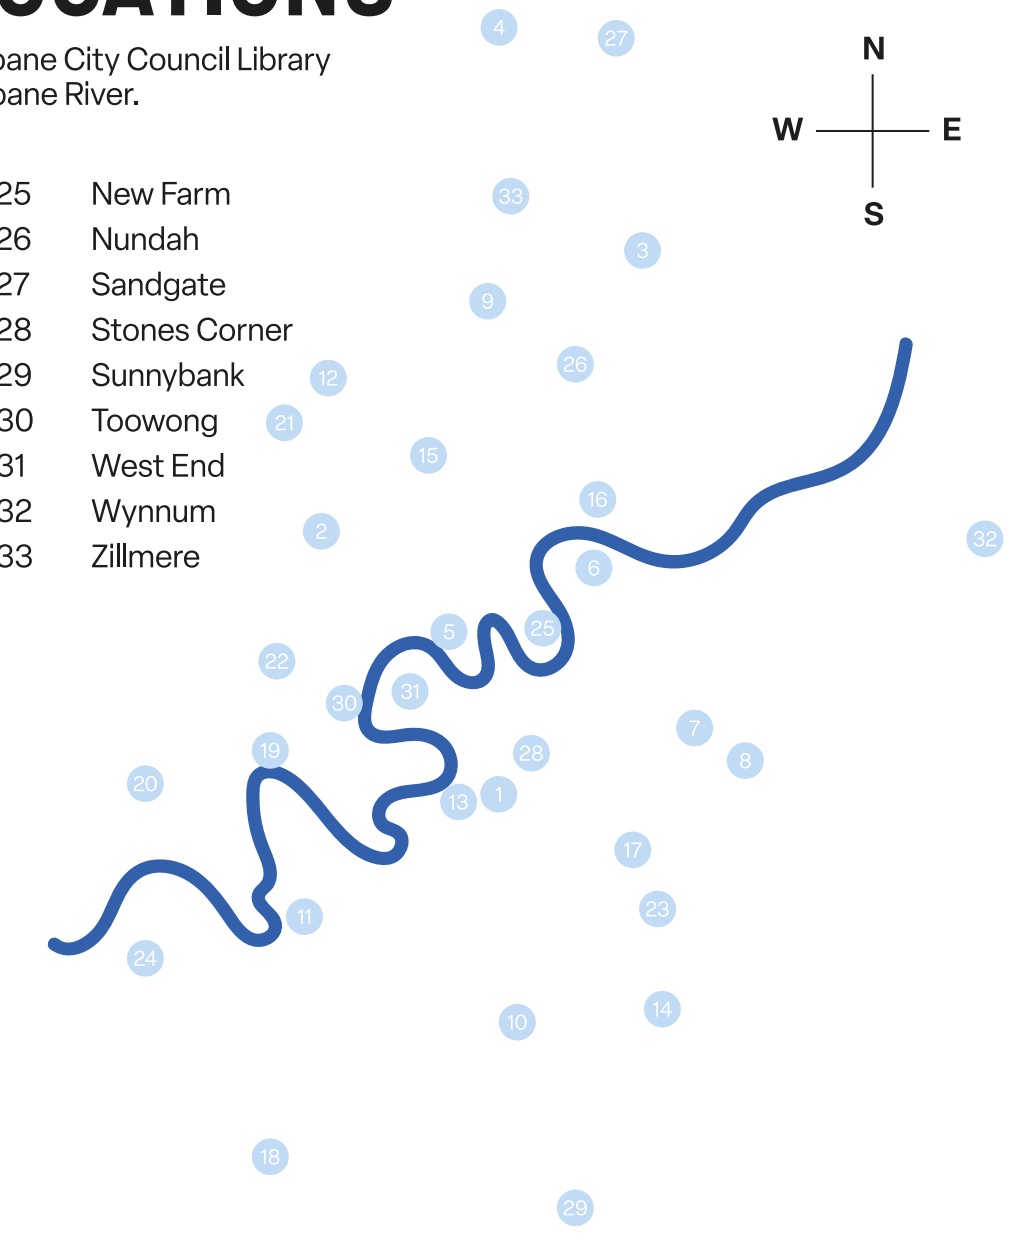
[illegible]CATIONS
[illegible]bane City Council Library
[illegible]bane River.

| | |
|---|---|
| 25 | New Farm |
| 26 | Nundah |
| 27 | Sandgate |
| 28 | Stones Corner |
| 29 | Sunnybank |
| 30 | Toowong |
| 31 | West End |
| 32 | Wynnum |
| 33 | Zillmere |

N
W
E
S

4
27
33
3
9
26
12
21
15
16
32
2
6
5
25
22
31
30
7
19
28
8
20
13
1
17
11
23
24
10
14
18
29